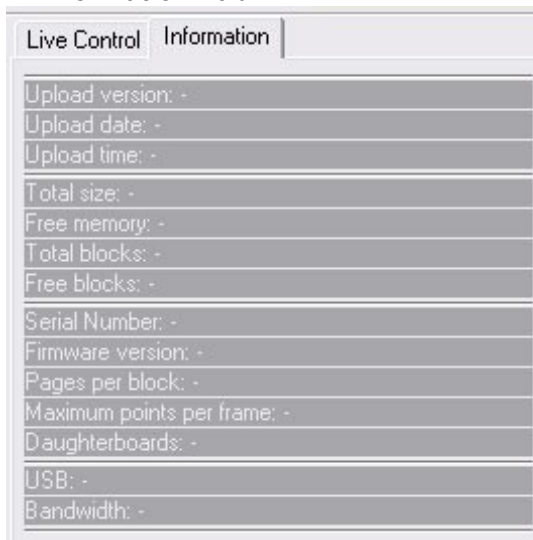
Live Control | Information

Upload version: -
Upload date: -
Upload time: -

Total size: -
Free memory: -
Total blocks: -
Free blocks: -

Serial Number: -
Firmware version: -
Pages per block: -
Maximum points per frame: -
Daughterboards: -

USB: -
Bandwidth: -